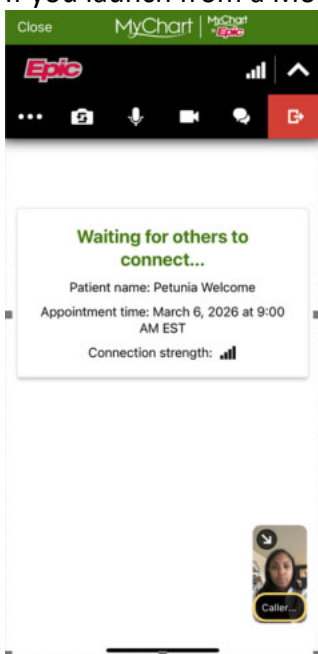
If you launch from a Mo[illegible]

Close MyChart | MyChart by Epic

Epic

Waiting for others to connect...

Patient name: Petunia Welcome

Appointment time: March 6, 2026 at 9:00 AM EST

Connection strength:

Caller...